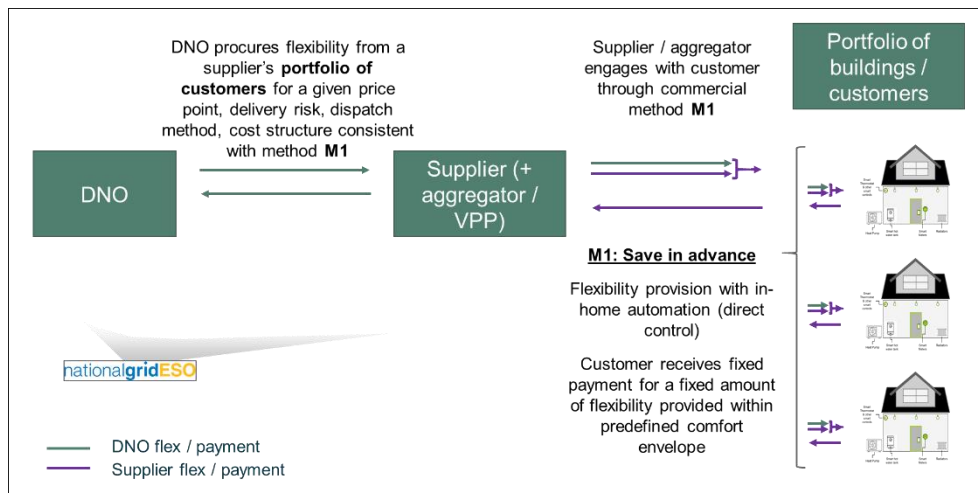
DNO procures flexibility from a supplier's **portfolio of customers** for a given price point, delivery risk, dispatch method, cost structure consistent with method **M1**

Supplier / aggregator engages with customer through commercial method **M1**

Portfolio of buildings / customers

DNO

Supplier (+ aggregator / VPP)

**M1: Save in advance**

Flexibility provision with in-home automation (direct control)

Customer receives fixed payment for a fixed amount of flexibility provided within predefined comfort envelope

nationalgridESO

DNO flex / payment
Supplier flex / payment